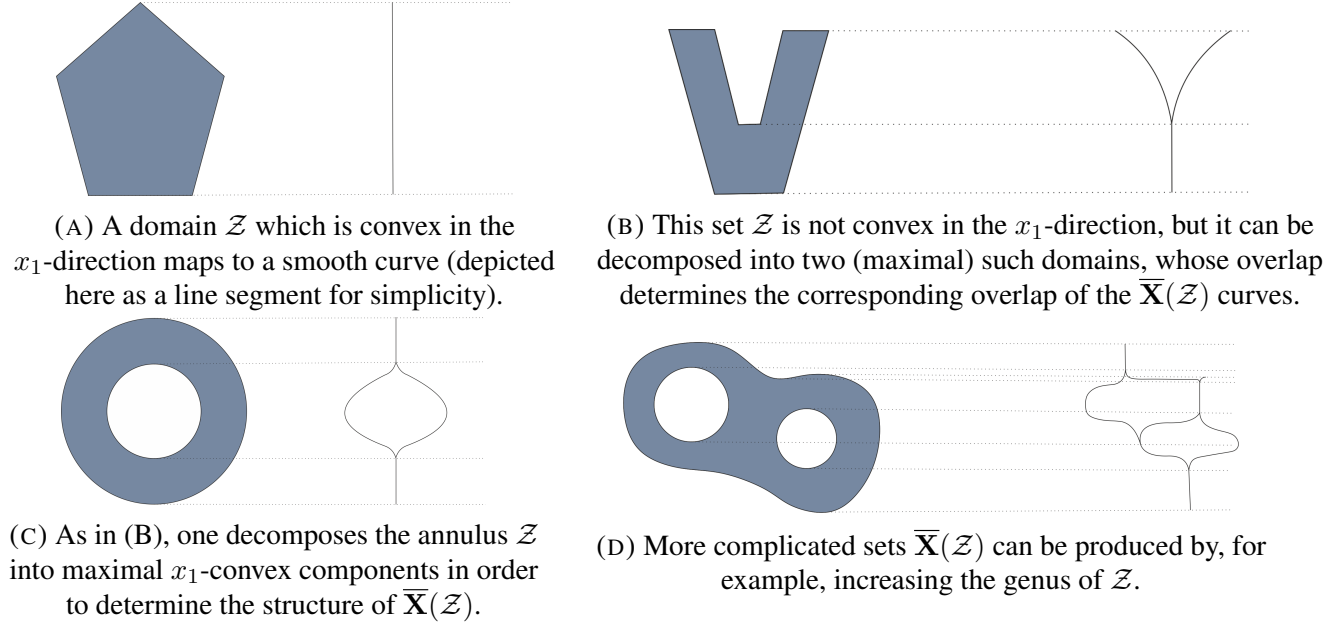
(A) A domain $\mathcal{Z}$ which is convex in the $x_1$-direction maps to a smooth curve (depicted here as a line segment for simplicity).

(B) This set $\mathcal{Z}$ is not convex in the $x_1$-direction, but it can be decomposed into two (maximal) such domains, whose overlap determines the corresponding overlap of the $\overline{\mathbf{X}}(\mathcal{Z})$ curves.

(C) As in (B), one decomposes the annulus $\mathcal{Z}$ into maximal $x_1$-convex components in order to determine the structure of $\overline{\mathbf{X}}(\mathcal{Z})$.

(D) More complicated sets $\overline{\mathbf{X}}(\mathcal{Z})$ can be produced by, for example, increasing the genus of $\mathcal{Z}$.